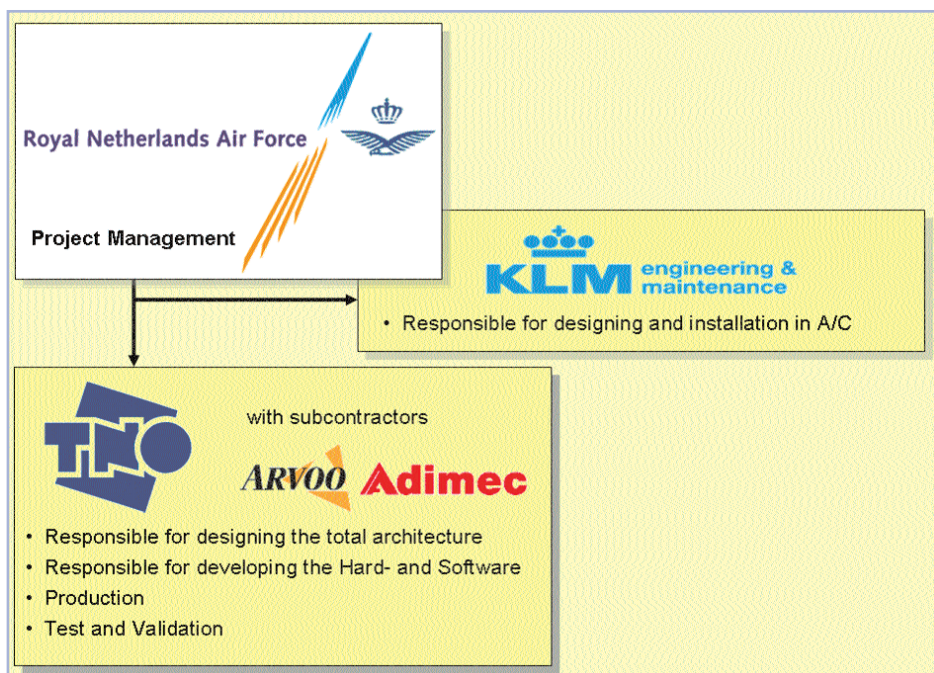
Royal Netherlands Air Force

Project Management

KLM engineering & maintenance

• Responsible for designing and installation in A/C

TNO

with subcontractors

ARVOO Adimec

• Responsible for designing the total architecture
• Responsible for developing the Hard- and Software
• Production
• Test and Validation